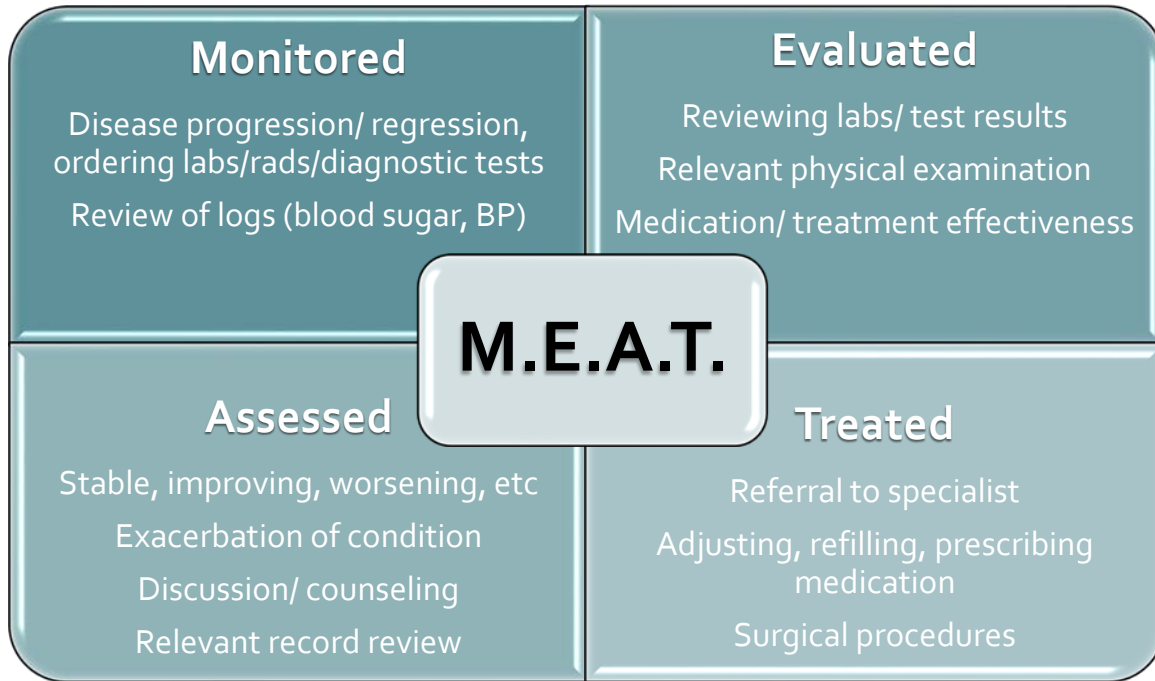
Monitored

Disease progression/ regression, ordering labs/rads/diagnostic tests

Review of logs (blood sugar, BP)

Evaluated

Reviewing labs/ test results

Relevant physical examination

Medication/ treatment effectiveness

M.E.A.T.

Assessed

Stable, improving, worsening, etc

Exacerbation of condition

Discussion/ counseling

Relevant record review

Treated

Referral to specialist

Adjusting, refilling, prescribing medication

Surgical procedures